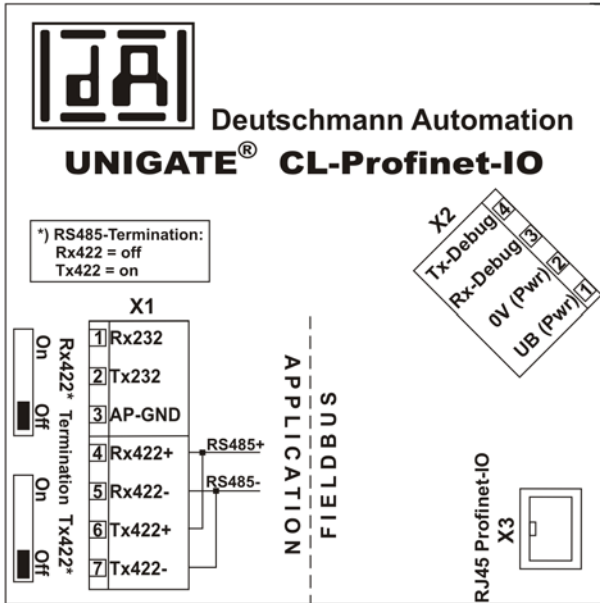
dA

Deutschmann Automation

UNIGATE® CL-Profinet-IO

*) RS485-Termination:
Rx422 = off
Tx422 = on

X2
Tx-Debug 4
Rx-Debug 3
0V (Pwr) 2
UB (Pwr) 1

X1

On
Off
Rx422* Termination Tx422*
On
Off

1 Rx232
2 Tx232
3 AP-GND
4 Rx422+
5 Rx422-
6 Tx422+
7 Tx422-

RS485+
RS485-

APPLICATION

FIELDBUS

RJ45 Profinet-IO
X3